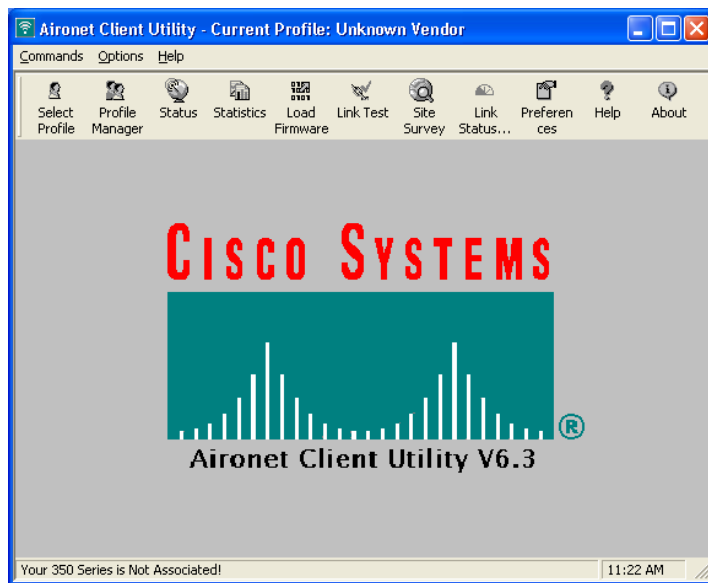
Aironet Client Utility - Current Profile: Unknown Vendor

Commands Options Help

Select Profile | Profile Manager | Status | Statistics | Load Firmware | Link Test | Site Survey | Link Status... | Preferences | Help | About

Cisco Systems

®

Aironet Client Utility V6.3

Your 350 Series is Not Associated!

11:22 AM